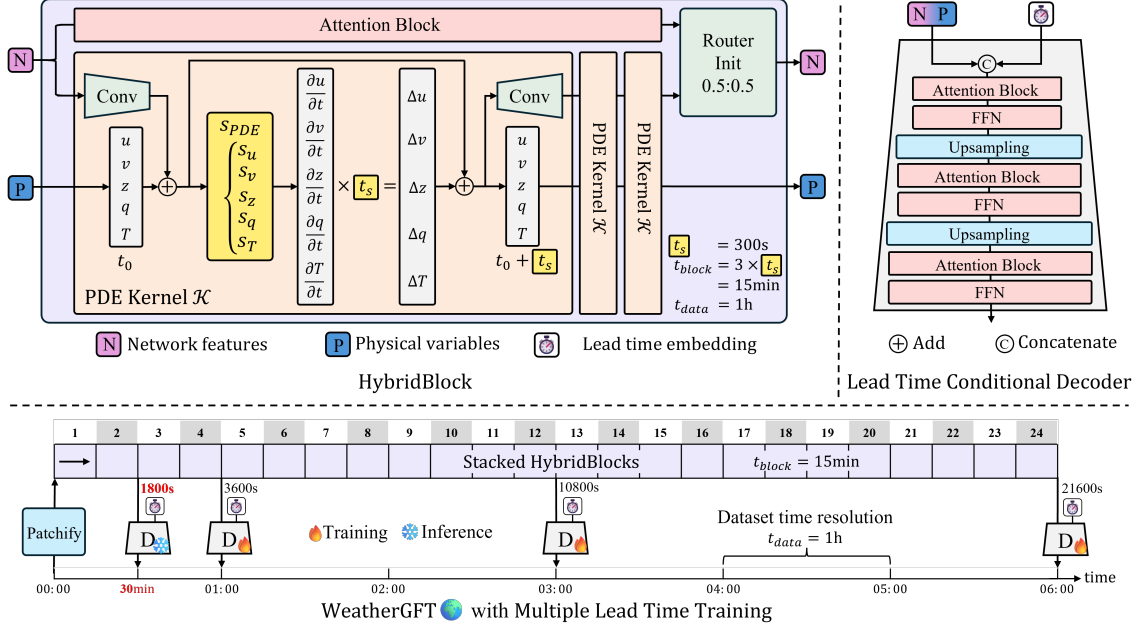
Attention Block

Router Init 0.5:0.5

N

N

Conv

$s_{PDE}$

$\begin{cases} s_u \\ s_v \\ s_z \\ s_q \\ s_T \end{cases}$

$\begin{matrix} u \\ v \\ z \\ q \\ T \end{matrix}$

$t_0$

$\frac{\partial u}{\partial t}$ $\frac{\partial v}{\partial t}$ $\frac{\partial z}{\partial t}$ $\frac{\partial q}{\partial t}$ $\frac{\partial T}{\partial t}$ $\times$ $t_s$ $=$ $\Delta u$ $\Delta v$ $\Delta z$ $\Delta q$ $\Delta T$

Conv

$\begin{matrix} u \\ v \\ z \\ q \\ T \end{matrix}$

$t_0 + t_s$

PDE Kernel $\mathcal{K}$

PDE Kernel $\mathcal{K}$

P

P

PDE Kernel $\mathcal{K}$

$t_s$ $= 300s$
$t_{block} = 3 \times t_s$
$= 15min$
$t_{data} = 1h$

N Network features P Physical variables Lead time embedding

HybridBlock

N P

C

Attention Block
FFN
Upsampling
Attention Block
FFN
Upsampling
Attention Block
FFN

⊕ Add © Concatenate

Lead Time Conditional Decoder

| 1 | 2 | 3 | 4 | 5 | 6 | 7 | 8 | 9 | 10 | 11 | 12 | 13 | 14 | 15 | 16 | 17 | 18 | 19 | 20 | 21 | 22 | 23 | 24 |
|---|---|---|---|---|---|---|---|---|---|---|---|---|---|---|---|---|---|---|---|---|---|---|---|

Stacked HybridBlocks $t_{block} = 15min$

Patchify

1800s 3600s 10800s 21600s

D D D D

Training Inference

Dataset time resolution
$t_{data} = 1h$

00:00 30min 01:00 02:00 03:00 04:00 05:00 06:00 time

WeatherGFT with Multiple Lead Time Training